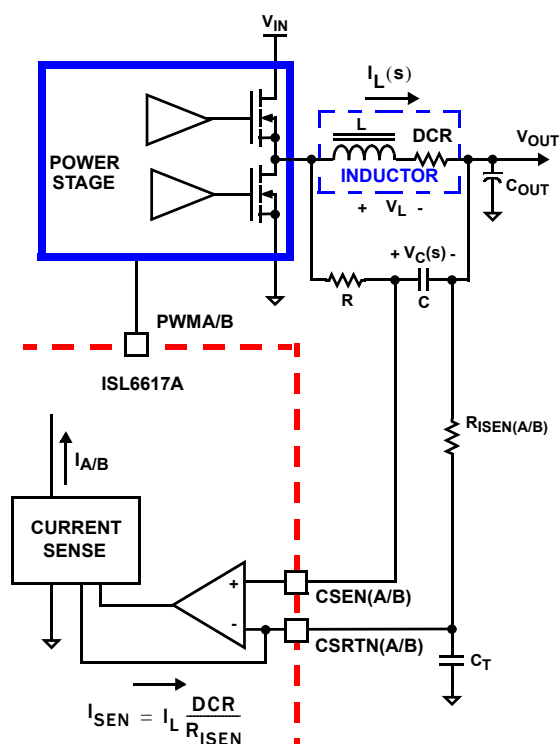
$V_{IN}$

$I_L(s)$

POWER STAGE

L

DCR

$V_{OUT}$

INDUCTOR

$C_{OUT}$

+ $V_L$ -

+ $V_C(s)$ -

R

C

PWMA/B

ISL6617A

$R_{ISEN(A/B)}$

$I_{A/B}$

CURRENT SENSE

+

-

CSEN(A/B)

CSRTN(A/B)

$C_T$

$I_{SEN} = I_L \frac{DCR}{R_{ISEN}}$